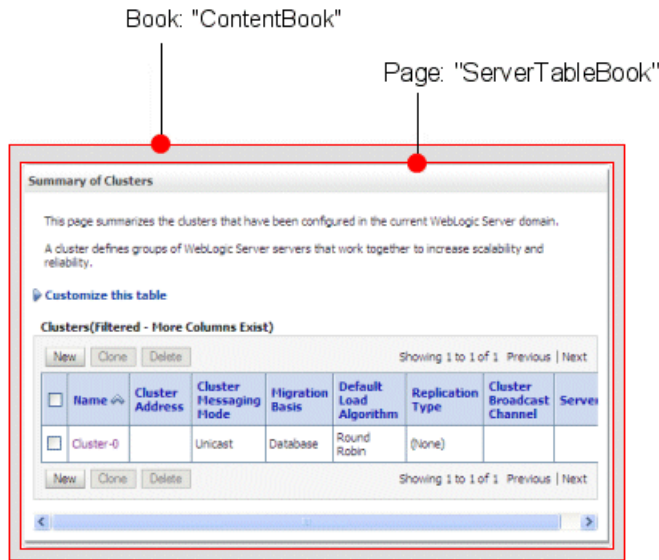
Book: "ContentBook"

Page: "ServerTableBook"

Summary of Clusters

This page summarizes the clusters that have been configured in the current WebLogic Server domain.

A cluster defines groups of WebLogic Server servers that work together to increase scalability and reliability.

Customize this table

Clusters(Filtered - More Columns Exist)

New Clone Delete Showing 1 to 1 of 1 Previous | Next

| | Name | Cluster Address | Cluster Messaging Mode | Migration Basis | Default Load Algorithm | Replication Type | Cluster Broadcast Channel | Server |
|---|---|---|---|---|---|---|---|---|
| | Cluster-0 | | Unicast | Database | Round Robin | (None) | | |

New Clone Delete Showing 1 to 1 of 1 Previous | Next